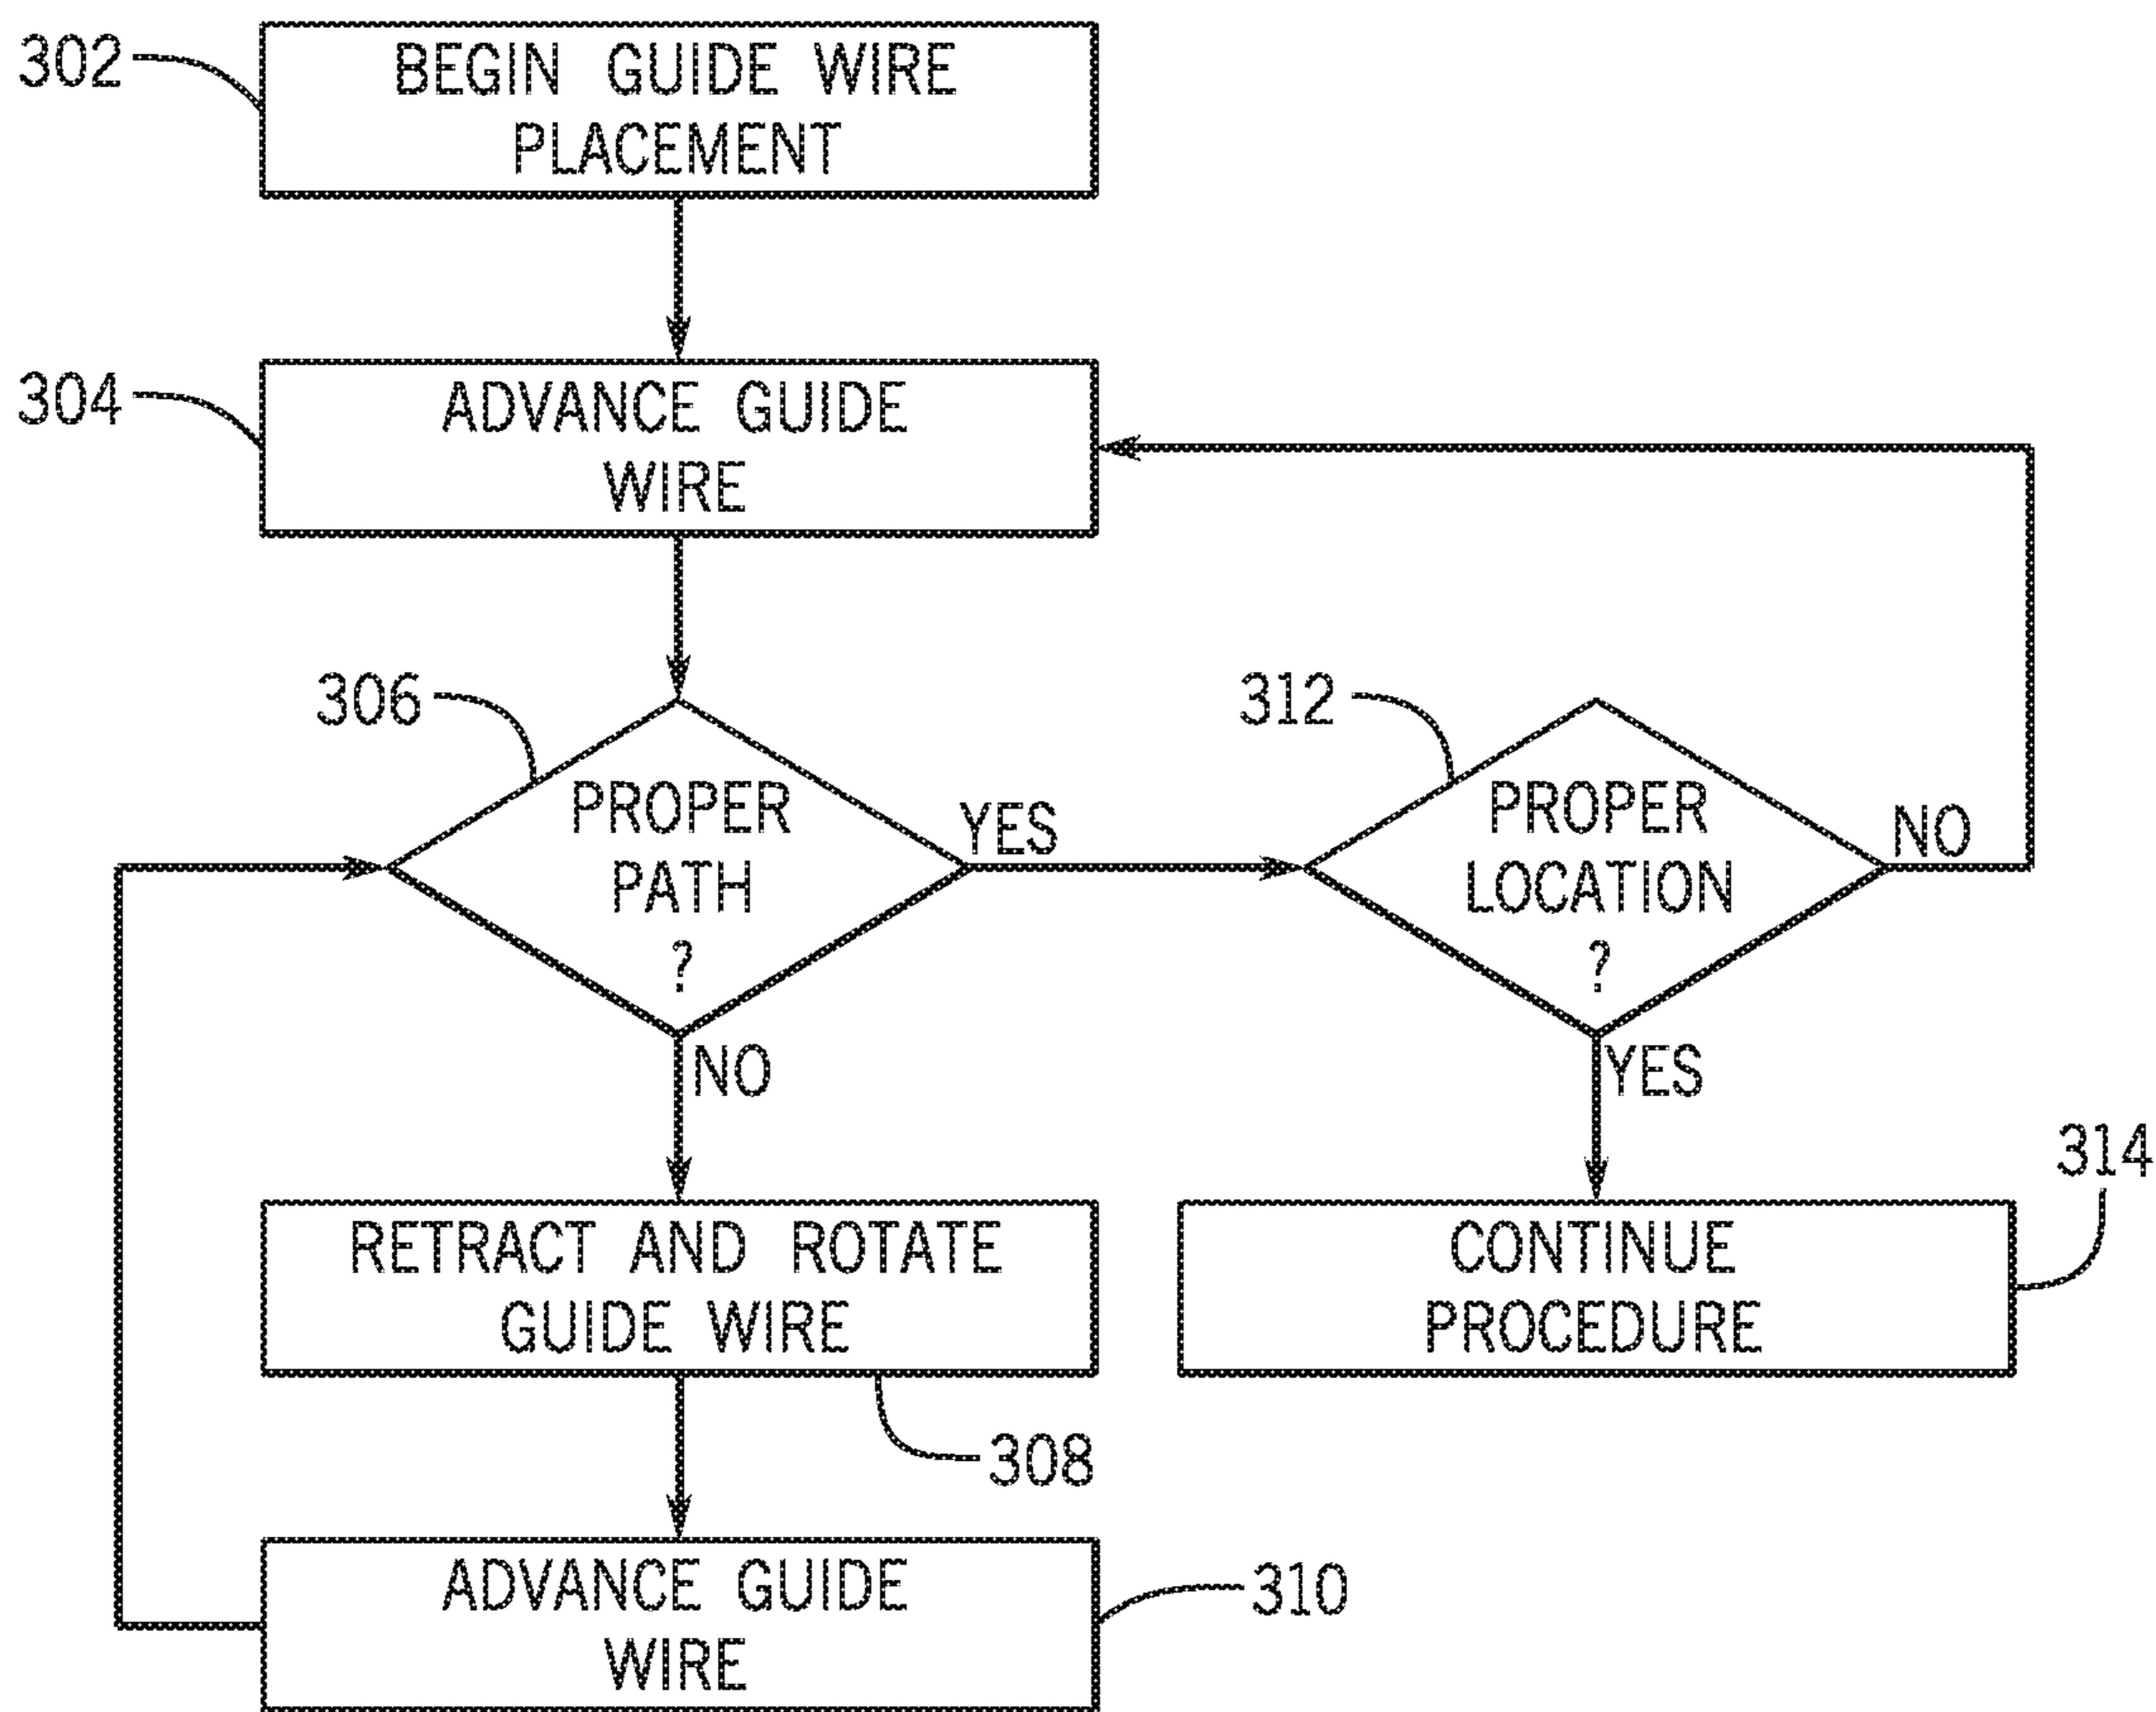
302
BEGIN GUIDE WIRE PLACEMENT

304
ADVANCE GUIDE WIRE

306
PROPER PATH ?

YES

312
PROPER LOCATION ?

NO

NO

YES

314

RETRACT AND ROTATE GUIDE WIRE

CONTINUE PROCEDURE

308

ADVANCE GUIDE WIRE

310